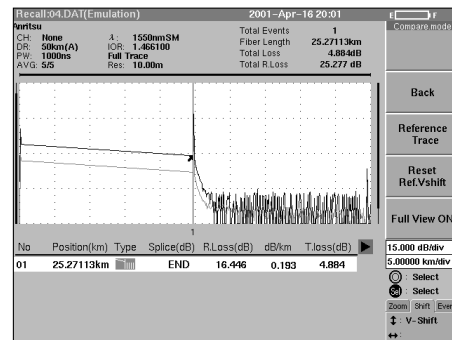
Recall:04.DAT(Emulation) 2001–Apr–16 20:01

E F

Compare mode

Anritsu

CH: None
DR: 50km(A)
PW: 1000ns
AVG: 5/5

$\lambda$: 1550nmSM
IOR: 1.466100
Full Trace
Res: 10.00m

Total Events 1
Fiber Length 25.27113km
Total Loss 4.884dB
Total R.Loss 25.277 dB

Back

Reference Trace

Reset Ref.Vshift

Full View ON

1

| No | Position(km) | Type | Splice(dB) | R.Loss(dB) | dB/km | T.loss(dB) |
|---|---|---|---|---|---|---|
| 01 | 25.27113km | | END | 16.446 | 0.193 | 4.884 |

15.000 dB/div
5.00000 km/div

: Select
Sel : Select

Zoom Shift Ever

↕ : V-Shift
↔ :